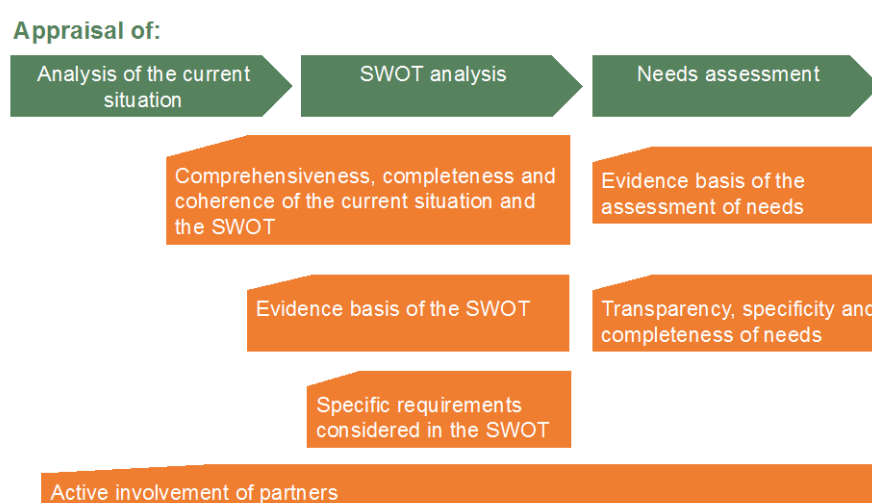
Appraisal of:

Analysis of the current situation

SWOT analysis

Needs assessment

Comprehensiveness, completeness and coherence of the current situation and the SWOT

Evidence basis of the assessment of needs

Evidence basis of the SWOT

Transparency, specificity and completeness of needs

Specific requirements considered in the SWOT

Active involvement of partners